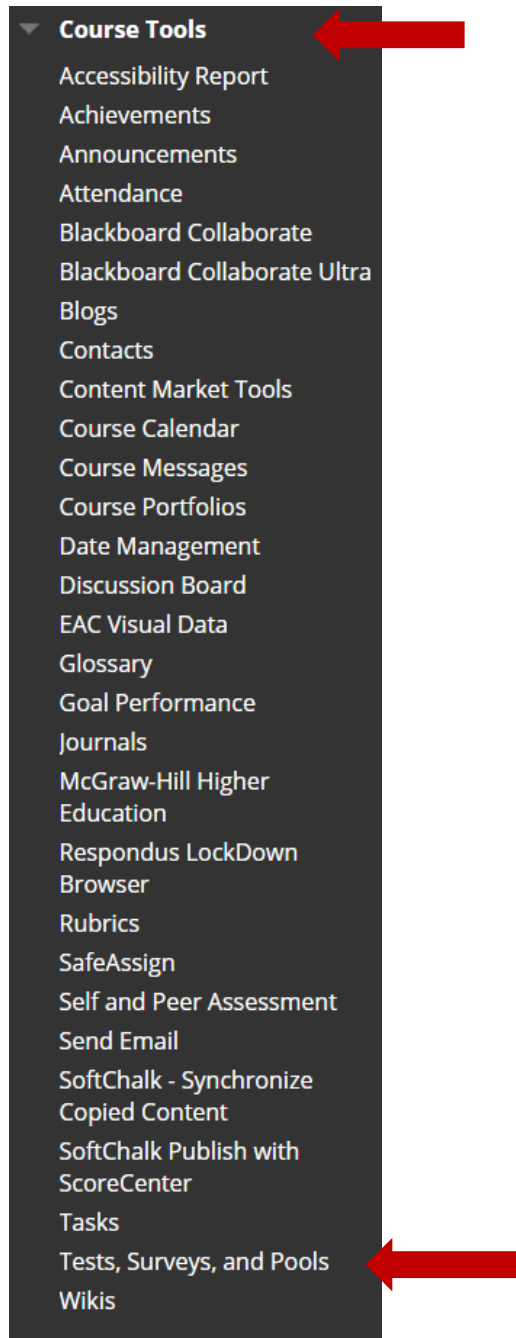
Course Tools
Accessibility Report
Achievements
Announcements
Attendance
Blackboard Collaborate
Blackboard Collaborate Ultra
Blogs
Contacts
Content Market Tools
Course Calendar
Course Messages
Course Portfolios
Date Management
Discussion Board
EAC Visual Data
Glossary
Goal Performance
Journals
McGraw-Hill Higher Education
Respondus LockDown Browser
Rubrics
SafeAssign
Self and Peer Assessment
Send Email
SoftChalk - Synchronize Copied Content
SoftChalk Publish with ScoreCenter
Tasks
Tests, Surveys, and Pools
Wikis